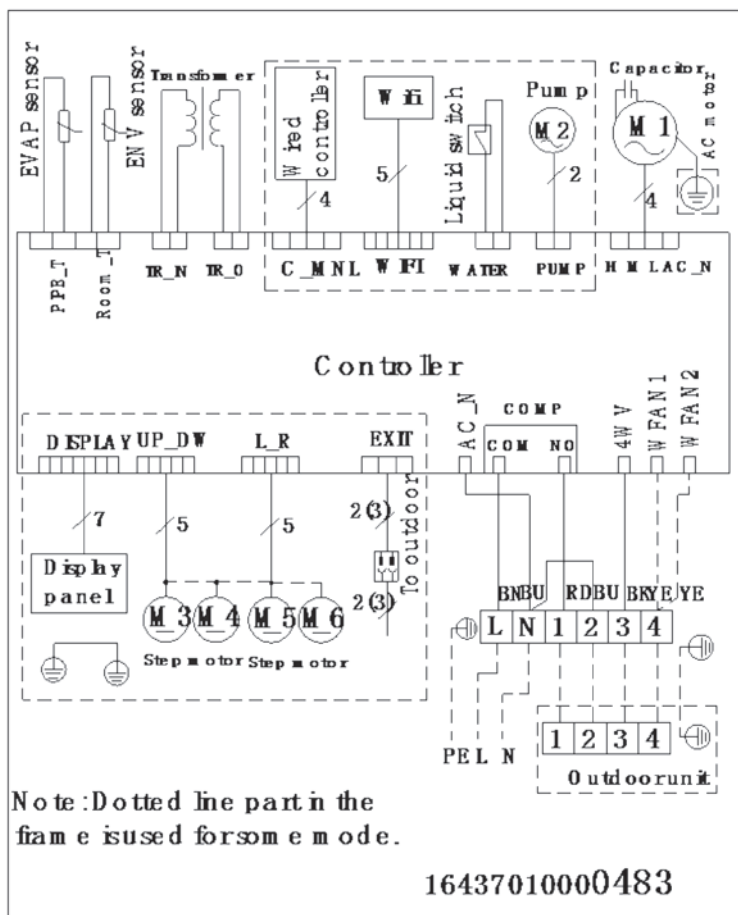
EVAP sensor
ENV sensor
Transformer
Wired controller
Wifi
Liquid switch
Pump
Capacitor
AC motor
M2
M1
4
5
2
4
PPB_T
Room_T
TR_N
TR_O
C_MNL
WIFI
WATER
PUMP
HM LAC_N

Controller

DISPLAY
UP_DW
L_R
EXIT
AC_N
COMP
COM
NO
4WV
WFAN1
WFAN2
7
5
5
2(3)
To outdoor
2(3)
Display panel
M3
M4
M5
M6
Step motor
Step motor
BN
BU
RD
BU
BR
YE
YE
L
N
1
2
3
4
PE
L
N
1
2
3
4
Outdoor unit

Note: Dotted line part in the frame is used for some mode.

16437010000483